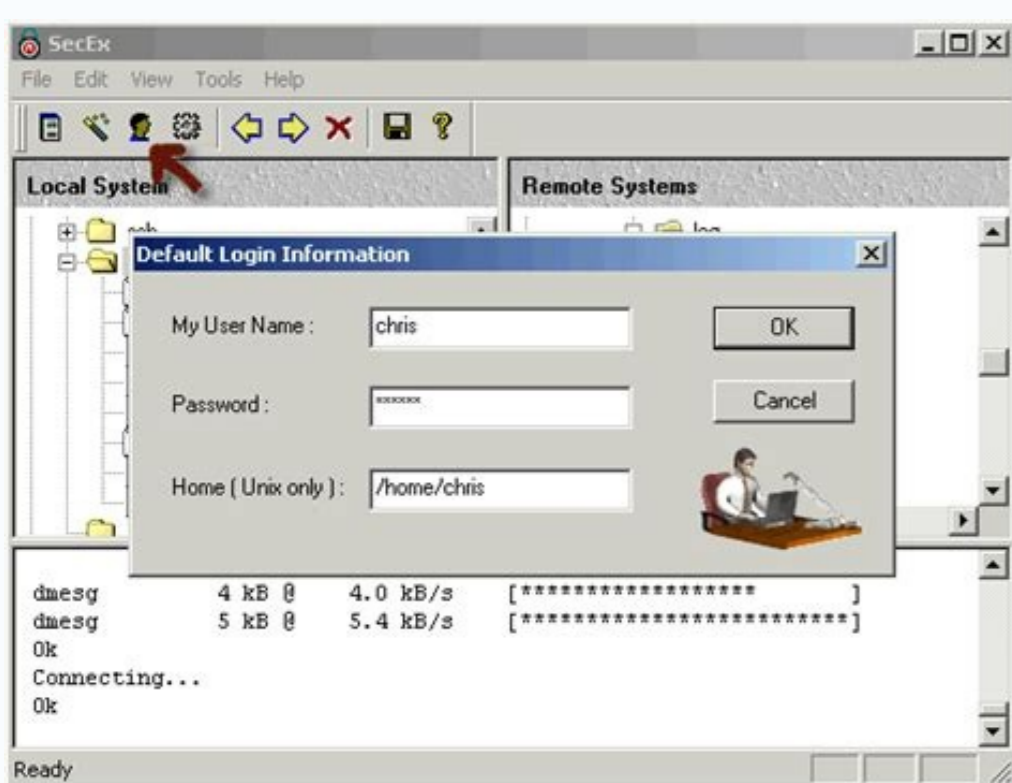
SecEx

File Edit View Tools Help

Local System

Remote Systems

log

Default Login Information

My User Name : chris

Password : ******

Home ( Unix only ) : /home/chris

OK

Cancel

dmesg 4 kB @ 4.0 kB/s [****************** ]
dmesg 5 kB @ 5.4 kB/s [**************************]
Ok
Connecting...
Ok

Ready